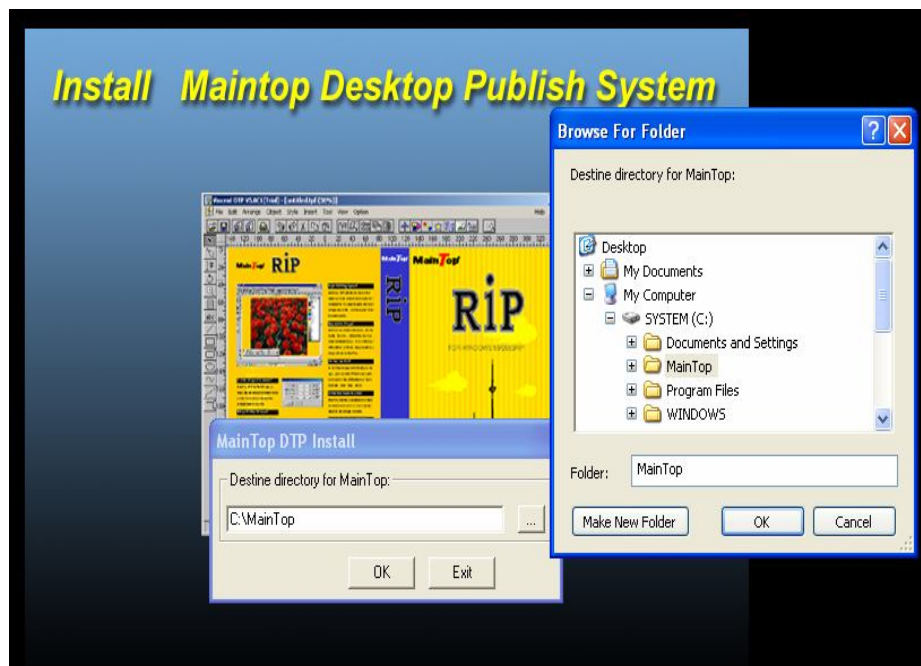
Install Maintop Desktop Publish System

Browse For Folder

Destine directory for MainTop:

Desktop
My Documents
My Computer
SYSTEM (C:)
Documents and Settings
MainTop
Program Files
WINDOWS

Folder: MainTop

Make New Folder
OK
Cancel

MainTop DTP Install

Destine directory for MainTop:

C:\MainTop
...

OK
Exit

RiP
MainTop
RiP
MainTop
RiP